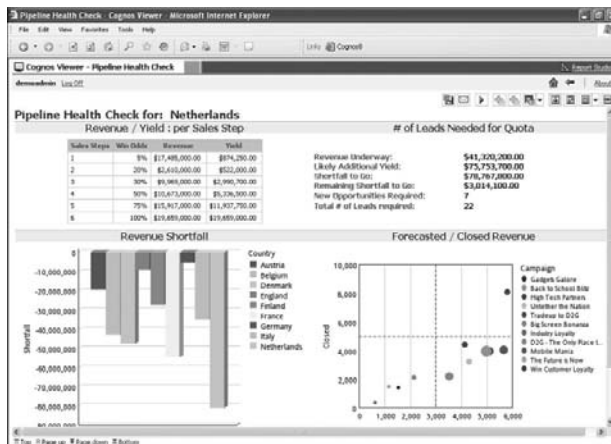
Pipeline Health Check - Cognos Viewer - Microsoft Internet Explorer

File Edit View Favorites Tools Help

Links Cognos8

Cognos Viewer - Pipeline Health Check

Export Studio

demoadmin Log Off

About

Pipeline Health Check for: Netherlands

Revenue / Yield : per Sales Step

| Sales Steps | Win Odds | Revenue | Yield |
|---|---|---|---|
| 1 | 5% | $17,485,000.00 | $874,250.00 |
| 2 | 20% | $2,610,000.00 | $522,000.00 |
| 3 | 30% | $9,969,000.00 | $2,990,700.00 |
| 4 | 50% | $10,673,000.00 | $5,336,500.00 |
| 5 | 75% | $15,917,000.00 | $11,937,750.00 |
| 6 | 100% | $19,659,000.00 | $19,659,000.00 |

# of Leads Needed for Quota

Revenue Underway: $41,320,200.00
Likely Additional Yield: $75,753,700.00
Shortfall to Go: $78,767,800.00
Remaining Shortfall to Go: $3,014,100.00
New Opportunities Required: 7
Total # of Leads required: 22

Revenue Shortfall

Shortfall

-10,000,000
-20,000,000
-30,000,000
-40,000,000
-50,000,000
-60,000,000
-70,000,000
-80,000,000

Country
Austria
Belgium
Denmark
England
Finland
France
Germany
Italy
Netherlands

Forecasted / Closed Revenue

Closed

10,000
8,000
6,000
4,000
2,000
0

0 1,000 2,000 3,000 4,000 5,000 6,000

Campaign
Gadgets Galore
Back to School Blitz
High Tech Partners
Untether the Nation
Tradeup to D2G
Big Screen Bonanza
Industry Loyalty
D2G - The Only Place L...
Mobile Mania
The Future is Now
Win Customer Loyalty

Top Page up Page down Bottom